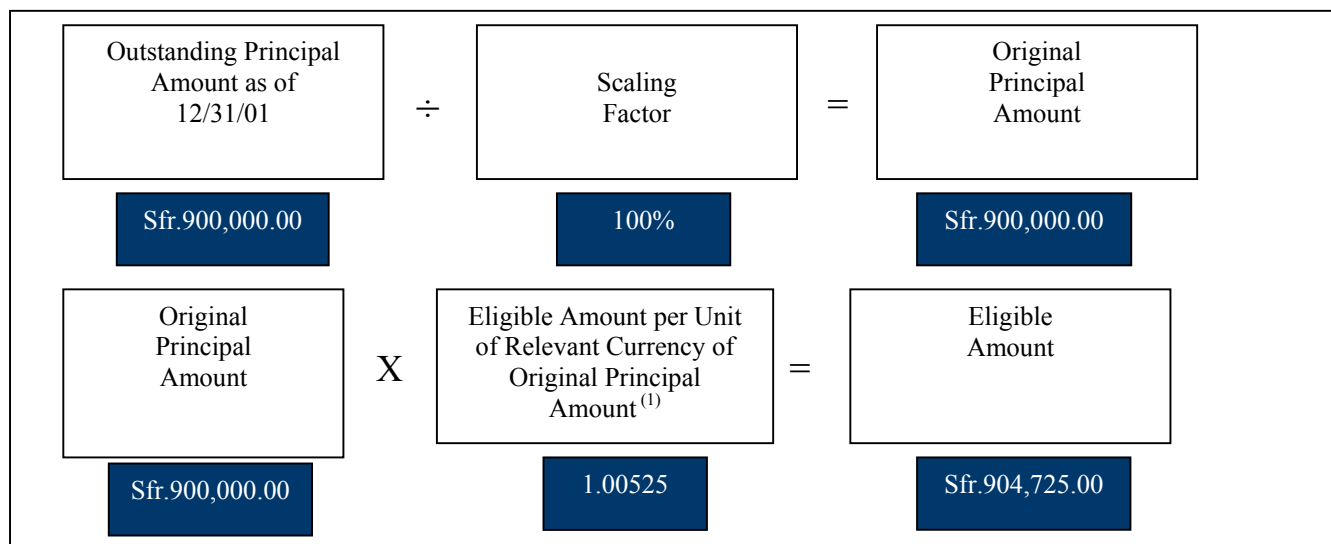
Outstanding Principal Amount as of 12/31/01

÷

Scaling Factor

=

Original Principal Amount

Sfr.900,000.00

100%

Sfr.900,000.00

Original Principal Amount

X

Eligible Amount per Unit of Relevant Currency of Original Principal Amount $^{(1)}$

=

Eligible Amount

Sfr.900,000.00

1.00525

Sfr.904,725.00